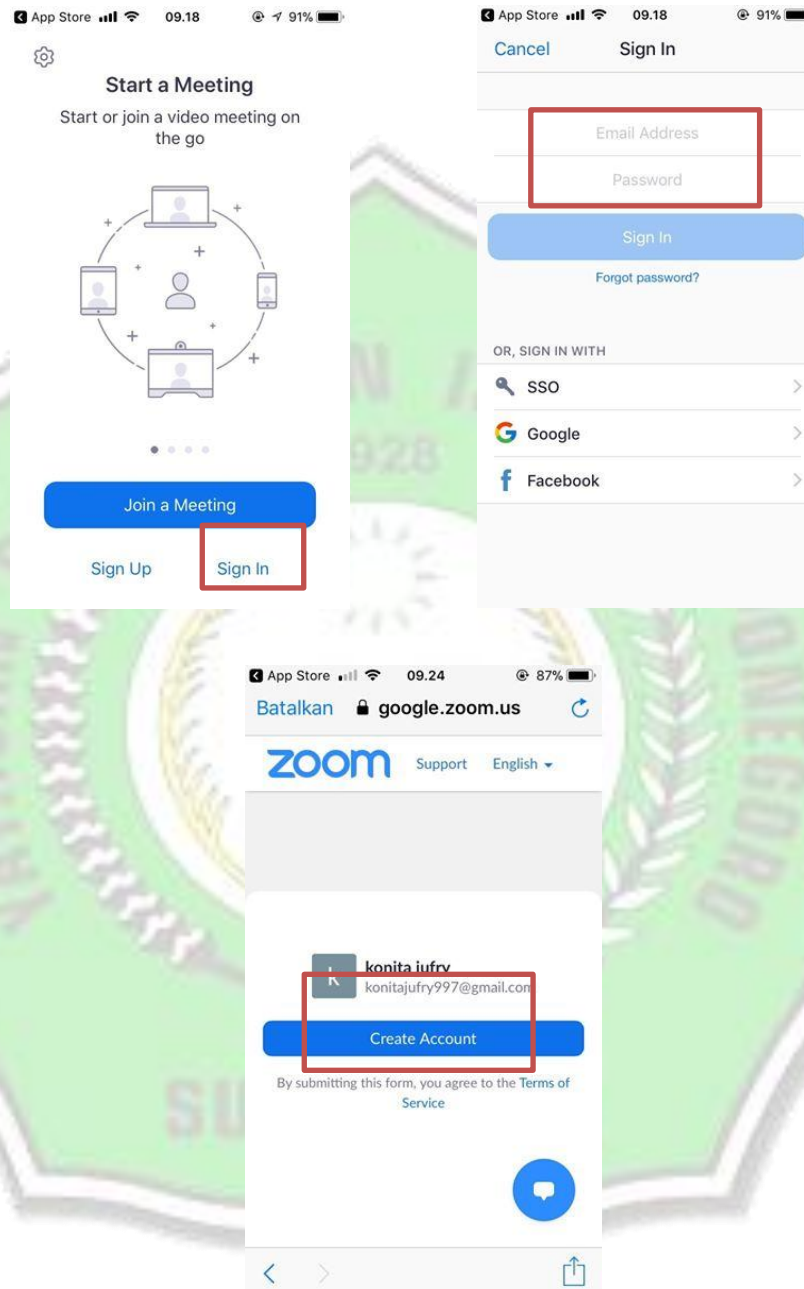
App Store 09.18 91%

Start a Meeting

Start or join a video meeting on the go

Join a Meeting

Sign Up

Sign In

App Store 09.18 91%

Cancel Sign In

Email Address

Password

Sign In

Forgot password?

OR, SIGN IN WITH

SSO

Google

Facebook

App Store 09.24 87%

Batalkan google.zoom.us

zoom Support English

K konita jufry
konitajufry997@gmail.com

Create Account

By submitting this form, you agree to the Terms of Service